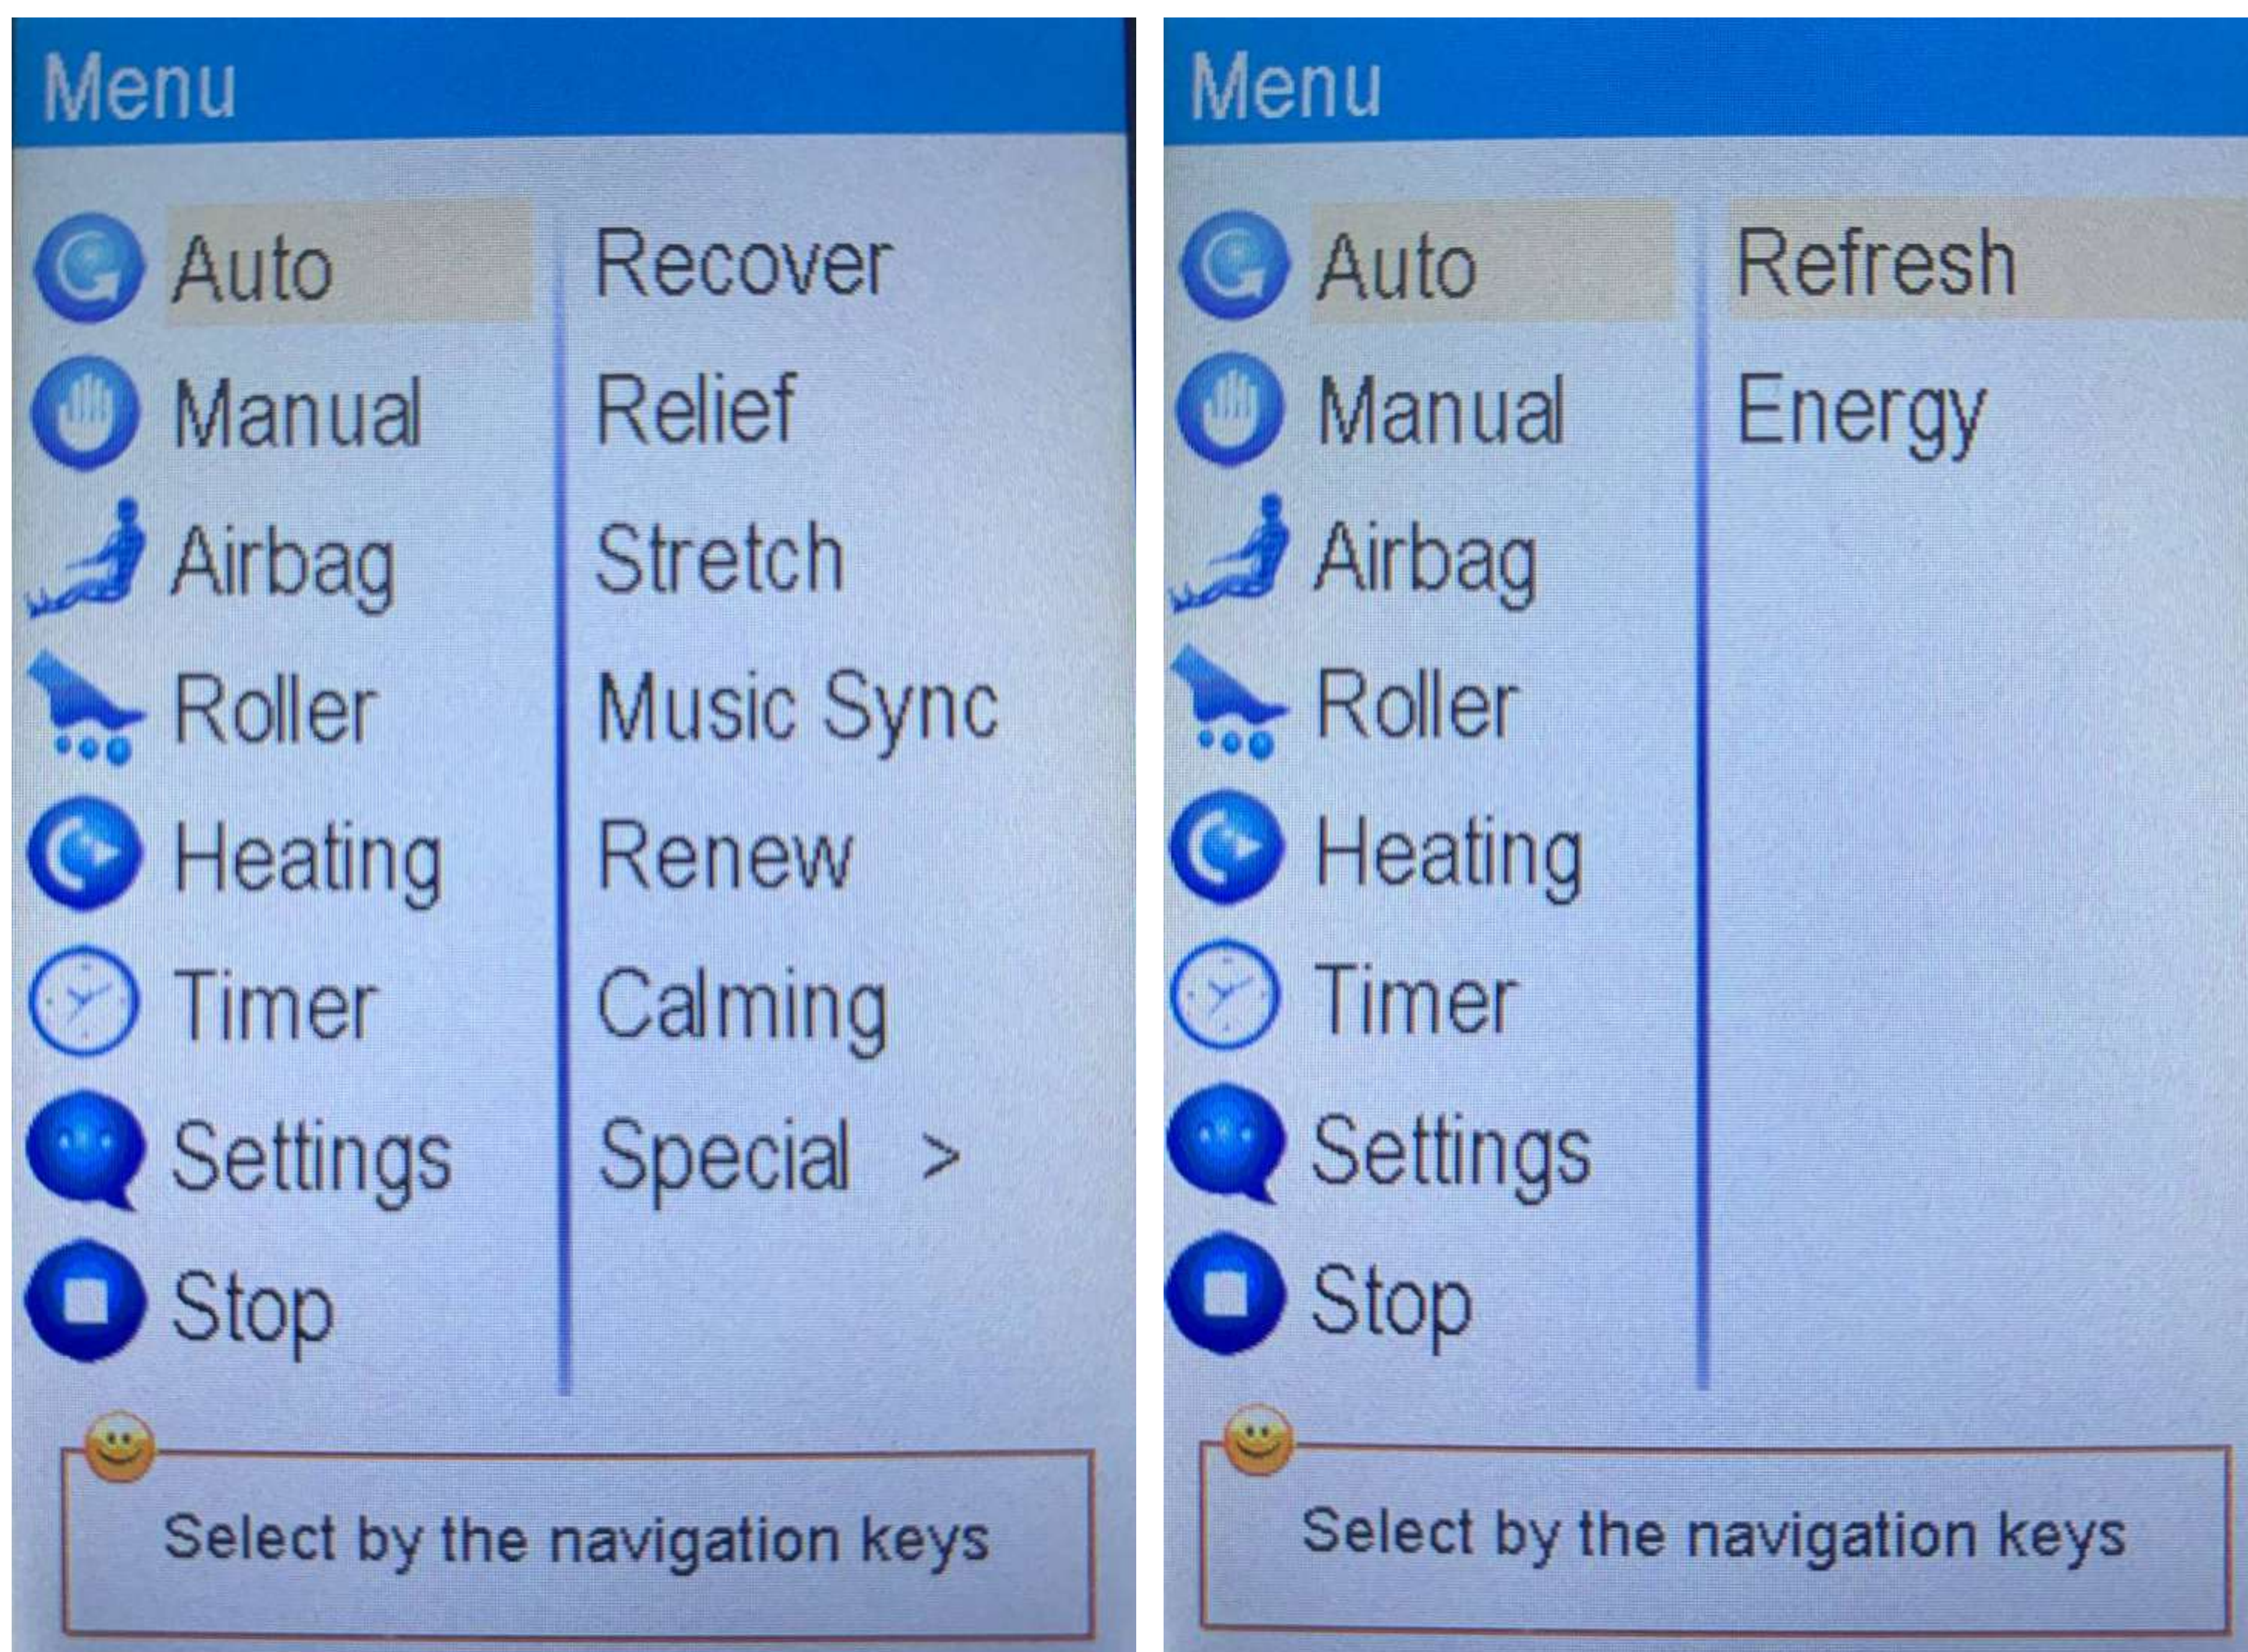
Menu

Auto
Manual
Airbag
Roller
Heating
Timer
Settings
Stop

Recover
Relief
Stretch
Music Sync
Renew
Calming
Special >

Select by the navigation keys

Menu

Auto
Manual
Airbag
Roller
Heating
Timer
Settings
Stop

Refresh
Energy

Select by the navigation keys